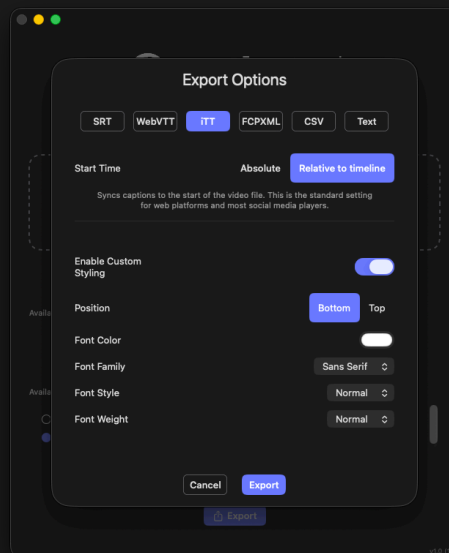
Export Options

SRT WebVTT iTT FCPXML CSV Text

Start Time Absolute Relative to timeline

Syncs captions to the start of the video file. This is the standard setting for web platforms and most social media players.

Enable Custom Styling

Position Bottom Top

Font Color

Font Family Sans Serif

Font Style Normal

Font Weight Normal

Cancel Export

Availa

Availa

Export